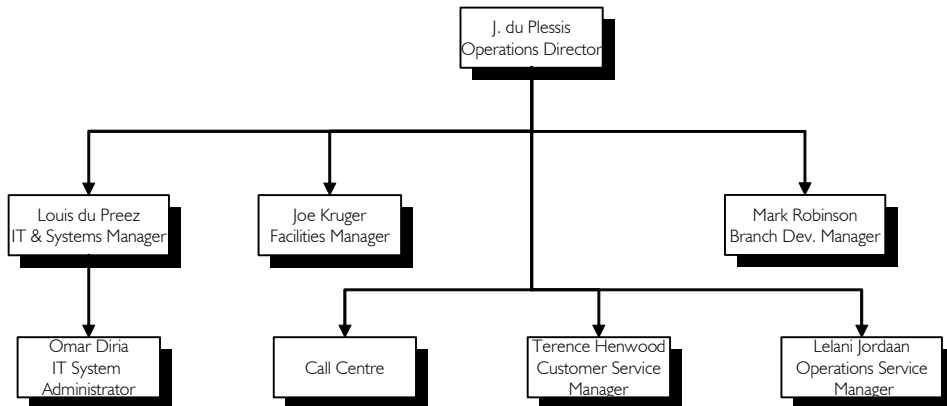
J. du Plessis
Operations Director

Louis du Preez
IT & Systems Manager

Joe Kruger
Facilities Manager

Mark Robinson
Branch Dev. Manager

Omar Diria
IT System
Administrator

Call Centre

Terence Henwood
Customer Service
Manager

Lelani Jordaan
Operations Service
Manager